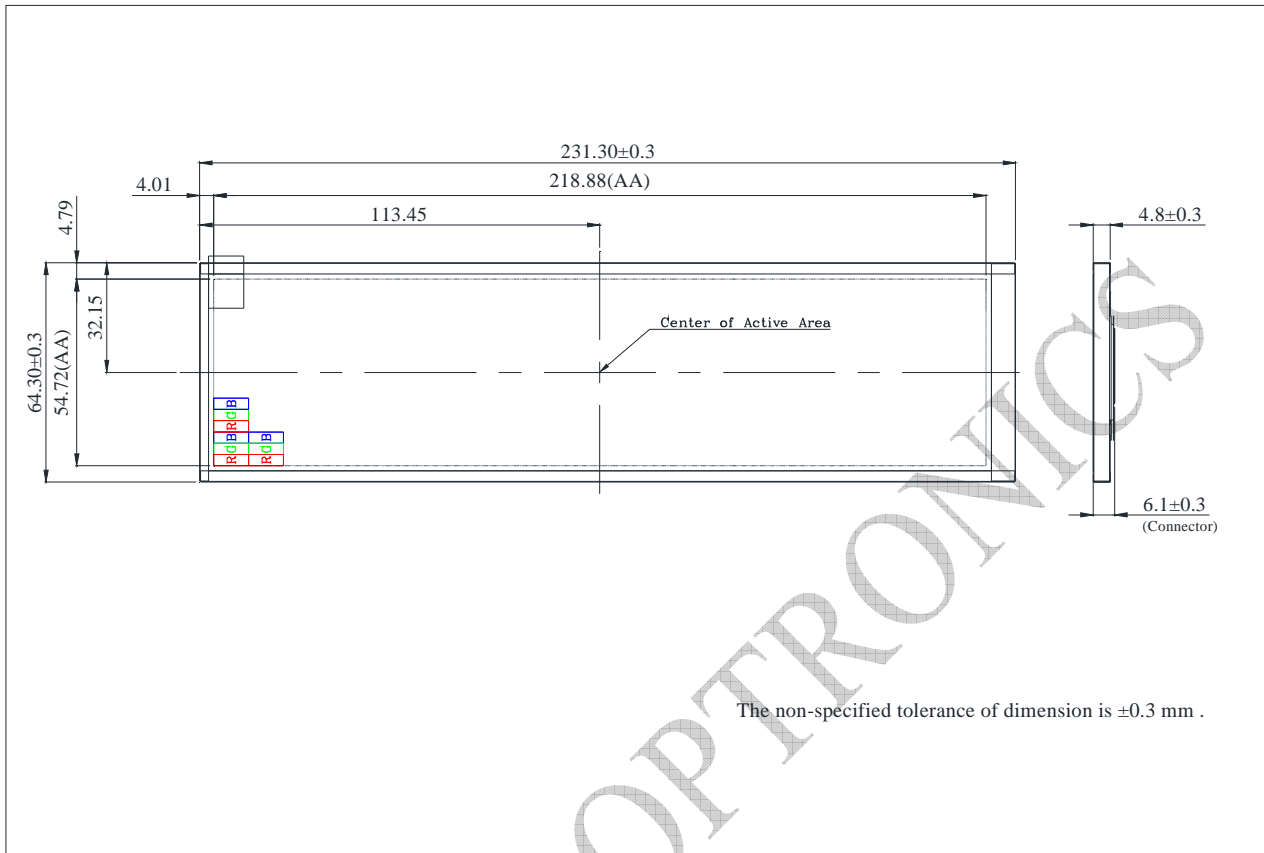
231.30±0.3

4.01

218.88(AA)

4.79

113.45

4.8±0.3

64.30±0.3

54.72(AA)

32.15

Center of Active Area

B
G
R
B B
G G
R R

6.1±0.3
(Connector)

The non-specified tolerance of dimension is ±0.3 mm .

OPTRONICS